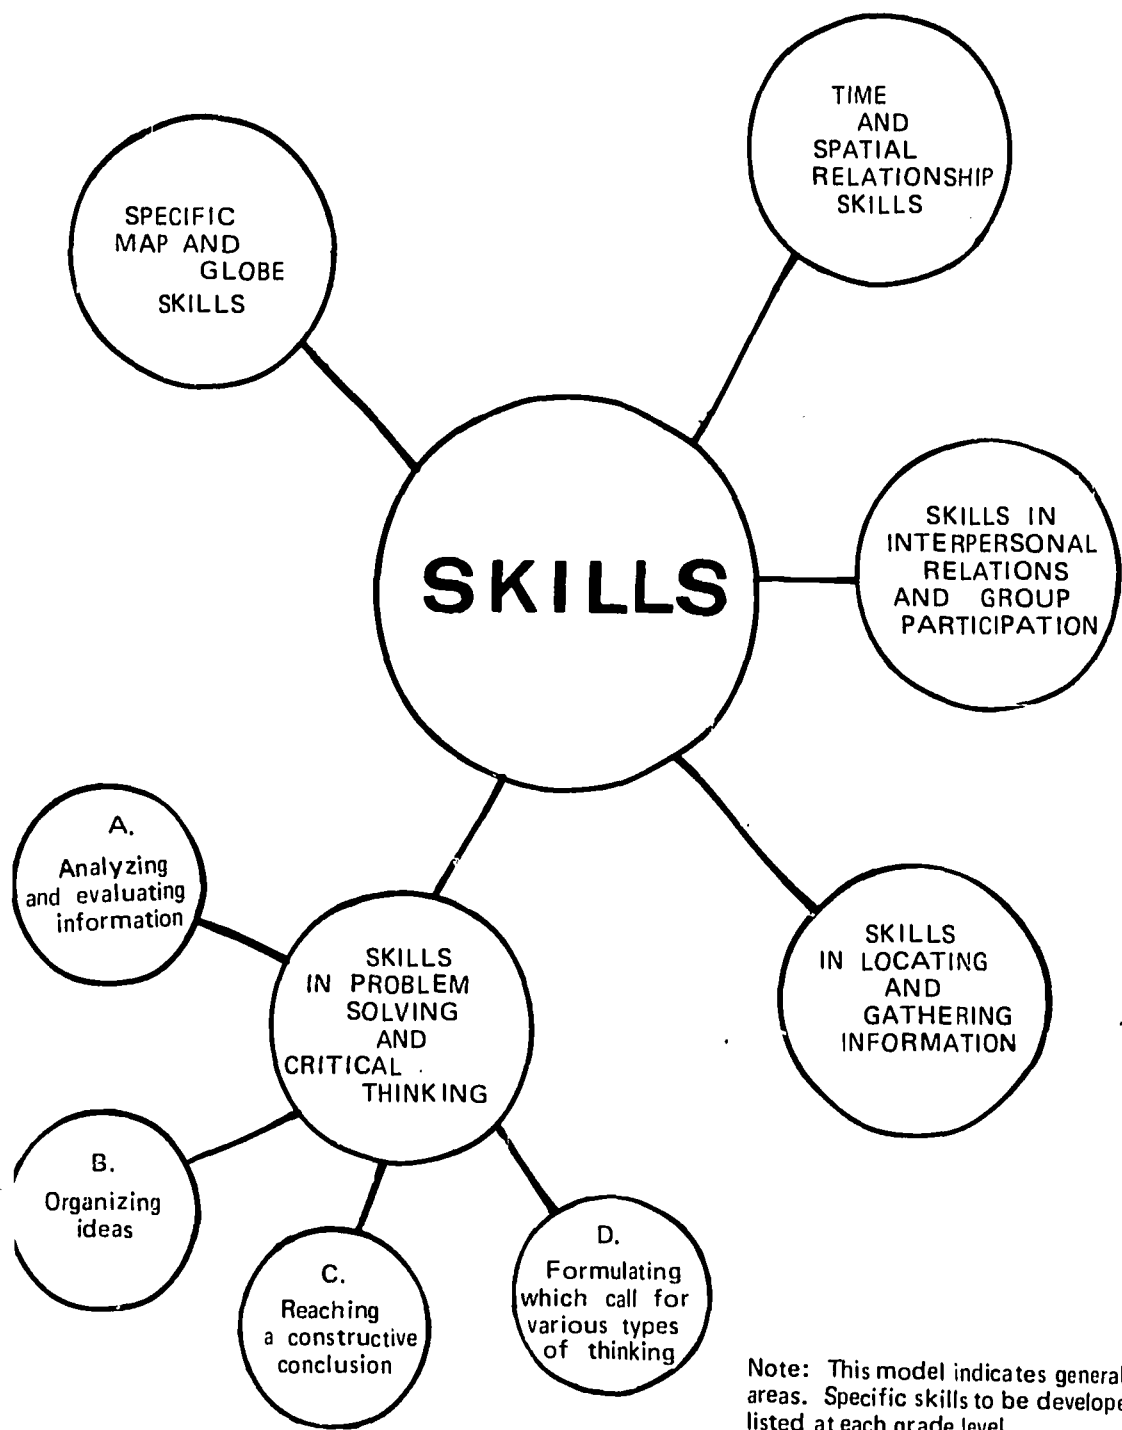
SPECIFIC MAP AND GLOBE SKILLS

TIME AND SPATIAL RELATIONSHIP SKILLS

SKILLS

SKILLS IN INTERPERSONAL RELATIONS AND GROUP PARTICIPATION

A. Analyzing and evaluating information

SKILLS IN PROBLEM SOLVING AND CRITICAL THINKING

SKILLS IN LOCATING AND GATHERING INFORMATION

B. Organizing ideas

C. Reaching a constructive conclusion

D. Formulating which call for various types of thinking

Note: This model indicates general areas. Specific skills to be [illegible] listed at each grade level.